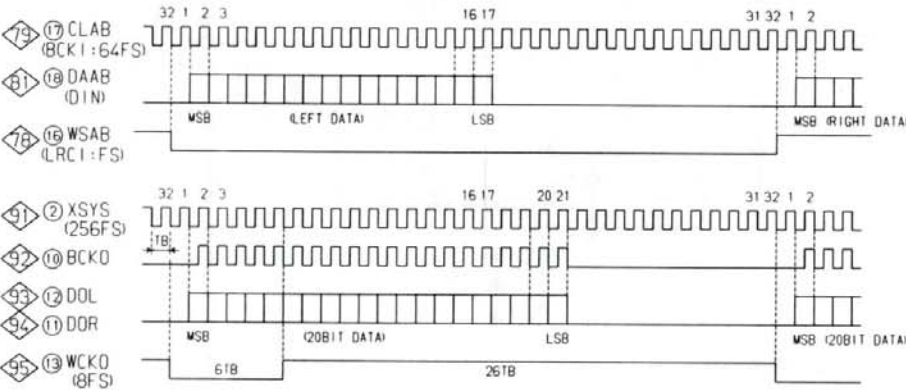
79 17 CLAB (BCKI:64FS)
32 1 2 3
16 17
31 32 1 2
81 18 DAAB (DIN)
MSB (LEFT DATA) LSB
MSB (RIGHT DATA)
78 16 WSAB (LRCI:FS)

32 1 2 3
16 17
20 21
31 32 1 2
91 2 XSYS (256FS)
1TB
92 10 BCKO
93 12 DOL
94 11 DOR
MSB (20BIT DATA) LSB
MSB (20BIT DATA)
95 13 WCKO (8FS)
6TB
26TB